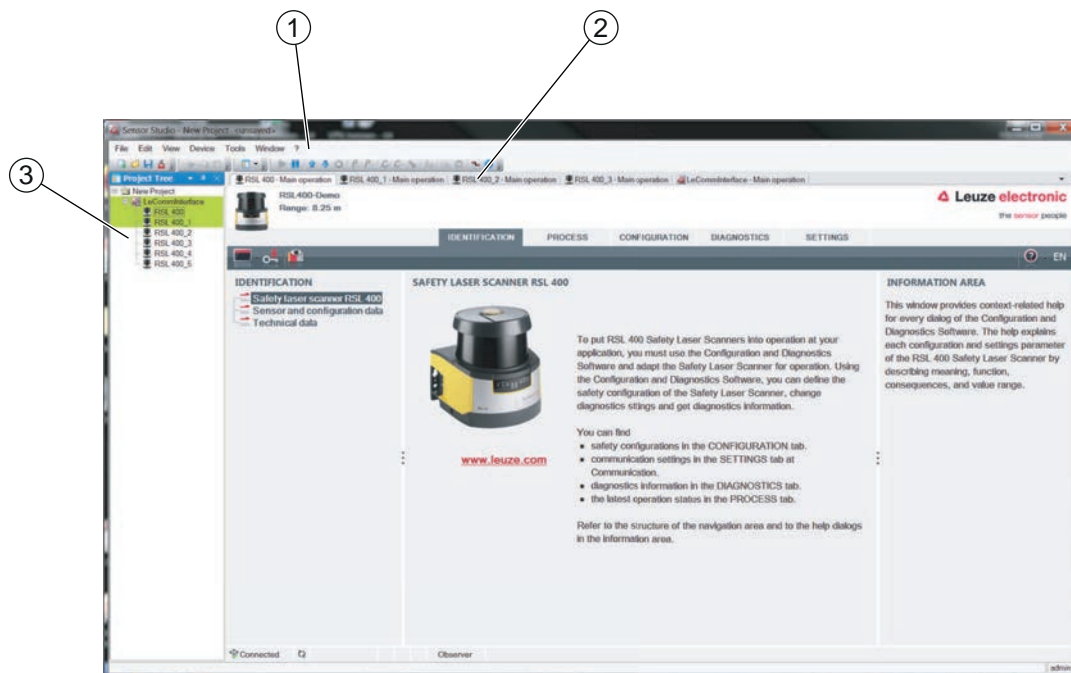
1
2
3

Sensor Studio - New Project - <unsaved>

File Edit View Device Tools Window ?

Project Tree

New Project
LeCommInterface
RSL 400
RSL 400_1
RSL 400_2
RSL 400_3
RSL 400_4
RSL 400_5

RSL 400 - Main operation | RSL 400_1 - Main operation | RSL 400_2 - Main operation | RSL 400_3 - Main operation | LeCommInterface - Main operation

RSL400-Demo
Range: 8.25 m

Leuze electronic
the sensor people

IDENTIFICATION | PROCESS | CONFIGURATION | DIAGNOSTICS | SETTINGS

EN

IDENTIFICATION
Safety laser scanner RSL 400
Sensor and configuration data
Technical data

SAFETY LASER SCANNER RSL 400

www.leuze.com

To put RSL 400 Safety Laser Scanners into operation at your application, you must use the Configuration and Diagnostics Software and adapt the Safety Laser Scanner for operation. Using the Configuration and Diagnostics Software, you can define the safety configuration of the Safety Laser Scanner, change diagnostics sttings and get diagnostics information.

You can find
• safety configurations in the CONFIGURATION tab.
• communication settings in the SETTINGS tab at Communicstion.
• diagnostics information in the DIAGNOSTICS tab.
• the latest operation status in the PROCESS tab.

Refer to the structure of the navigation area and to the help dialogs in the information area.

INFORMATION AREA
This window provides context-related help for every dialog of the Configuration and Diagnostics Software. The help explains each configuration and settings parameter of the RSL 400 Safety Laser Scanner by describing meaning, function, consequences, and value range.

Connected
Observer
admin